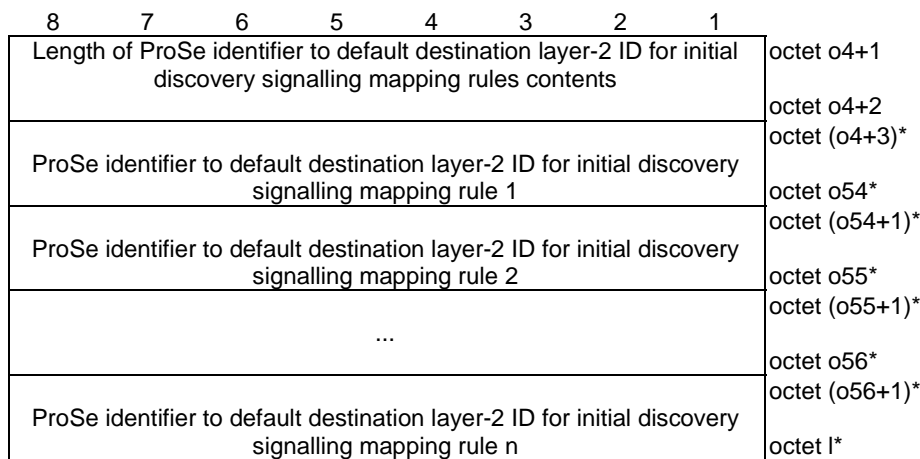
| 8 7 6 5 4 3 2 1 | |
|---|---|
| Length of ProSe identifier to default destination layer-2 ID for initial discovery signalling mapping rules contents | octet o4+1<br>octet o4+2 |
| ProSe identifier to default destination layer-2 ID for initial discovery signalling mapping rule 1 | octet (o4+3)*<br>octet o54* |
| ProSe identifier to default destination layer-2 ID for initial discovery signalling mapping rule 2 | octet (o54+1)*<br>octet o55* |
| ... | octet (o55+1)*<br>octet o56* |
| ProSe identifier to default destination layer-2 ID for initial discovery signalling mapping rule n | octet (o56+1)*<br>octet l* |